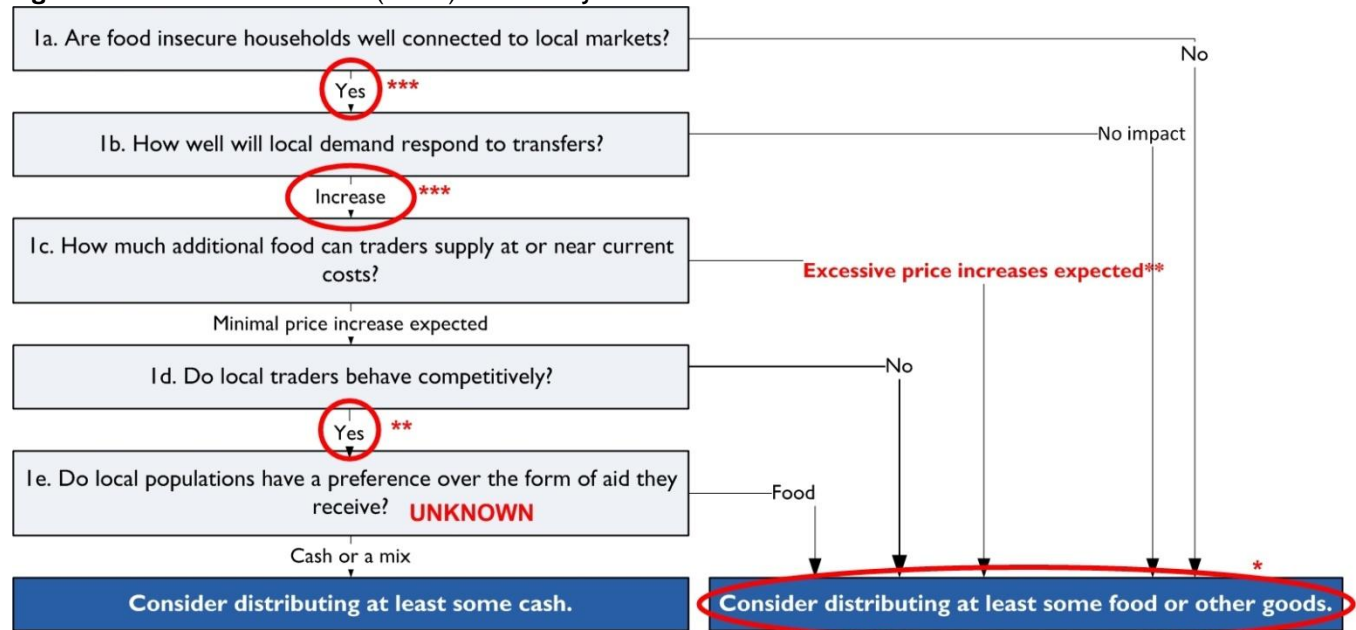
1a. Are food insecure households well connected to local markets?

No

Yes ***

1b. How well will local demand respond to transfers?

No impact

Increase ***

1c. How much additional food can traders supply at or near current costs?

Excessive price increases expected**

Minimal price increase expected

1d. Do local traders behave competitively?

No

Yes **

1e. Do local populations have a preference over the form of aid they receive? UNKNOWN

Food

Cash or a mix

Consider distributing at least some cash.

*

Consider distributing at least some food or other goods.